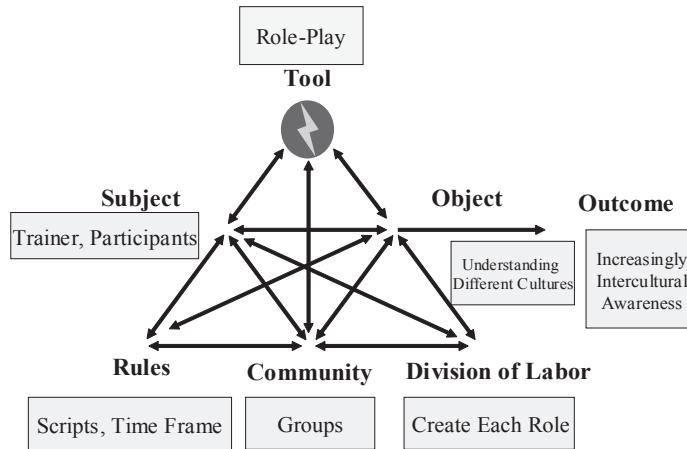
Role-Play

Tool

Subject

Trainer, Participants

Object

Outcome

Understanding Different Cultures

Increasingly Intercultural Awareness

Rules

Community

Division of Labor

Scripts, Time Frame

Groups

Create Each Role